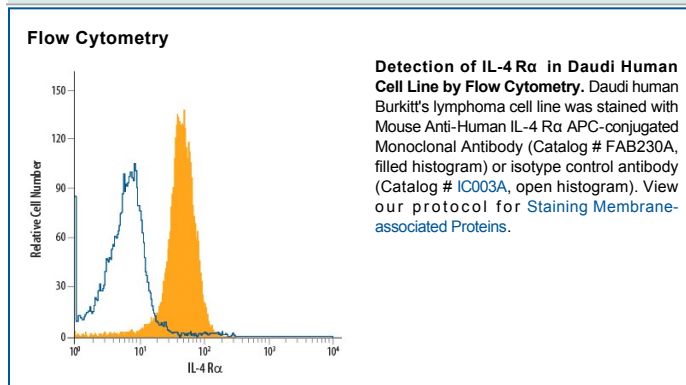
Flow Cytometry

150
120
90
60
30
0
Relative Cell Number
$10^0$ $10^1$ $10^2$ $10^3$ $10^4$
IL-4 Rα

**Detection of IL-4 Rα in Daudi Human Cell Line by Flow Cytometry.** Daudi human Burkitt's lymphoma cell line was stained with Mouse Anti-Human IL-4 Rα APC-conjugated Monoclonal Antibody (Catalog # FAB230A, filled histogram) or isotype control antibody (Catalog # IC003A, open histogram). View our protocol for Staining Membrane-associated Proteins.